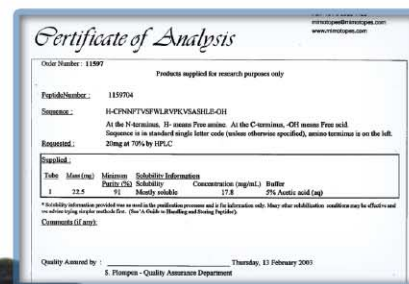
mimotopes@mimotopes.com
www.mimotopes.com

Certificate of Analysis

Order Number : 11597

Products supplied for research purposes only

Peptide Number : 1159704

Sequence : H-CFNNFTVSFWLRVPKVSASHLE-OH

At the N-terminus, H- means Free amine. At the C-terminus, -OH means Free acid. Sequence is in standard single letter code (unless otherwise specified), amino terminus is on the left.

Requested : 20mg at 70% by HPLC

Supplied :

| Tube | Mass (mg) | Minimum Purity (%) | Solubility Information Solubility | Concentration (mg/mL) | Buffer |
|---|---|---|---|---|---|
| 1 | 22.5 | 91 | Mostly soluble | 17.8 | 5% Acetic acid (aq) |

* Solubility information provided was as used in the purification process and is for information only. Many other solubilization conditions may be effective and we advise trying simpler methods first. (See 'A Guide to Handling and Storing Peptides').

Comments (if any):

Quality Assured by : ______________ Thursday, 13 February 2003

S. Plompen - Quality Assurance Department